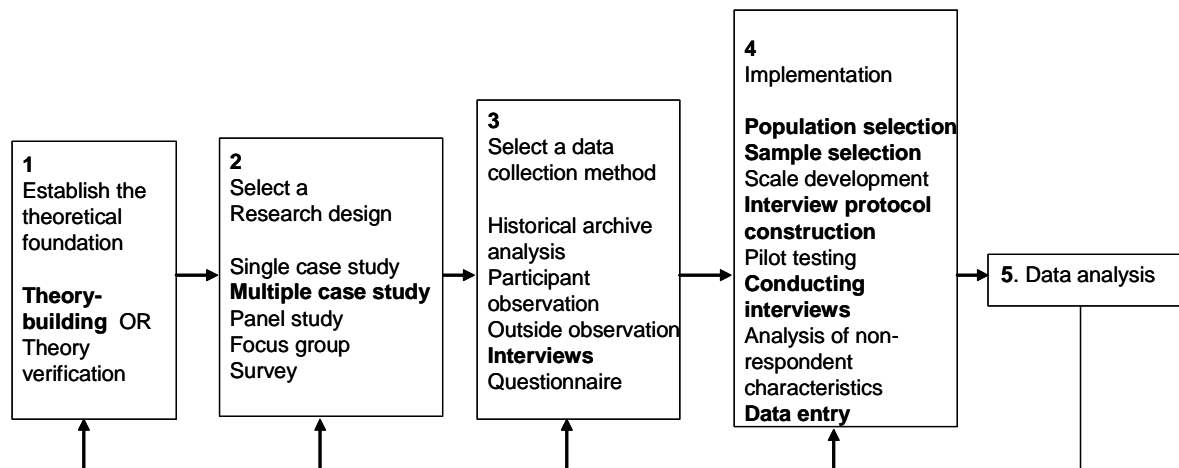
1
Establish the theoretical foundation

Theory-building OR Theory verification

2
Select a Research design

Single case study
Multiple case study
Panel study
Focus group
Survey

3
Select a data collection method

Historical archive analysis
Participant observation
Outside observation
Interviews
Questionnaire

4
Implementation

Population selection
Sample selection
Scale development
Interview protocol construction
Pilot testing
Conducting interviews
Analysis of non-respondent characteristics
Data entry

5. Data analysis